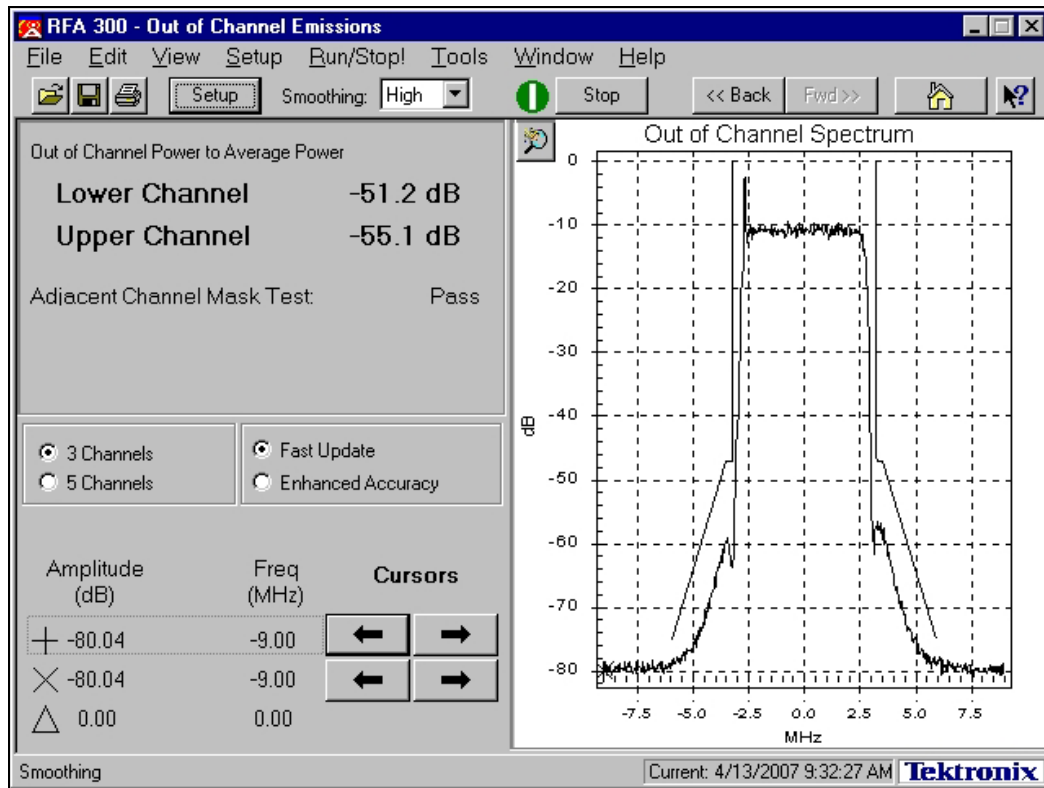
RFA 300 - Out of Channel Emissions

File Edit View Setup Run/Stop! Tools Window Help

Setup Smoothing: High Stop << Back Fwd >>

Out of Channel Power to Average Power

Lower Channel -51.2 dB

Upper Channel -55.1 dB

Adjacent Channel Mask Test: Pass

3 Channels
5 Channels

Fast Update
Enhanced Accuracy

| Amplitude (dB) | Freq (MHz) |
|---|---|
| -80.04 | -9.00 |
| -80.04 | -9.00 |
| 0.00 | 0.00 |

Cursors

Out of Channel Spectrum

0
-10
-20
-30
-40
-50
-60
-70
-80

dB

-7.5 -5.0 -2.5 0.0 2.5 5.0 7.5

MHz

Smoothing

Current: 4/13/2007 9:32:27 AM Tektronix